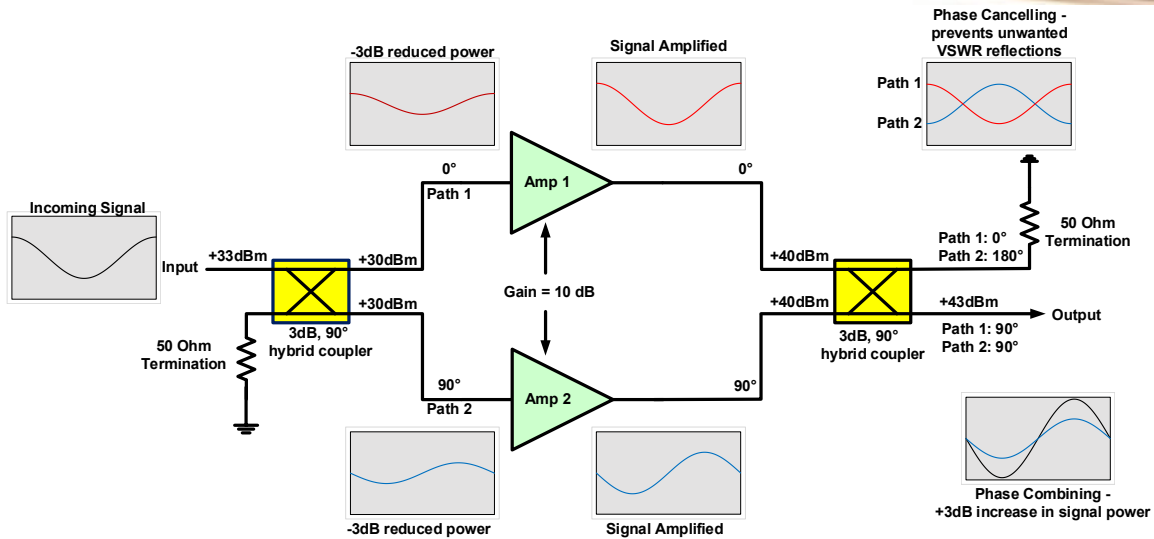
-3dB reduced power

Signal Amplified

Phase Cancelling - prevents unwanted VSWR reflections

Path 1

Path 2

Incoming Signal

0°

Path 1

Amp 1

0°

50 Ohm Termination

Path 1: 0°
Path 2: 180°

+33dBm

Input

+30dBm

+40dBm

+30dBm

Gain = 10 dB

+40dBm

+43dBm

Output

3dB, 90° hybrid coupler

3dB, 90° hybrid coupler

Path 1: 90°
Path 2: 90°

50 Ohm Termination

90°

Path 2

Amp 2

90°

-3dB reduced power

Signal Amplified

Phase Combining - +3dB increase in signal power